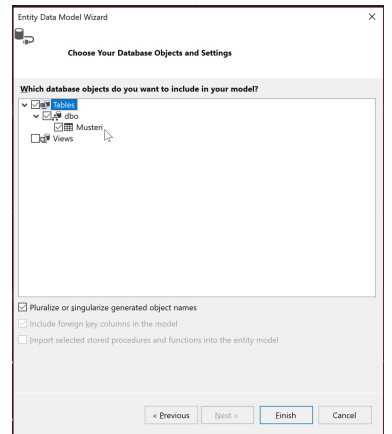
Entity Data Model Wizard

×

Choose Your Database Objects and Settings

Which database objects do you want to include in your model?

Tables
dbo
Musteri
Views

Pluralize or singularize generated object names

Include foreign key columns in the model

Import selected stored procedures and functions into the entity model

< Previous

Next >

Finish

Cancel